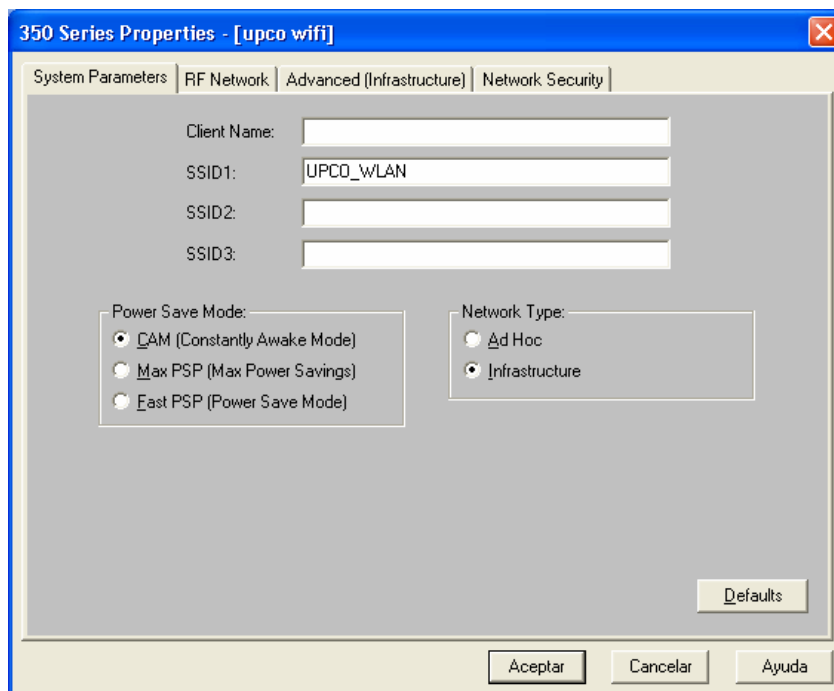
350 Series Properties - [upco wifi]

System Parameters | RF Network | Advanced (Infrastructure) | Network Security

Client Name:
SSID1: UPCO_WLAN
SSID2:
SSID3:

Power Save Mode:
CAM (Constantly Awake Mode)
Max PSP (Max Power Savings)
Fast PSP (Power Save Mode)

Network Type:
Ad Hoc
Infrastructure

Defaults

Aceptar
Cancelar
Ayuda